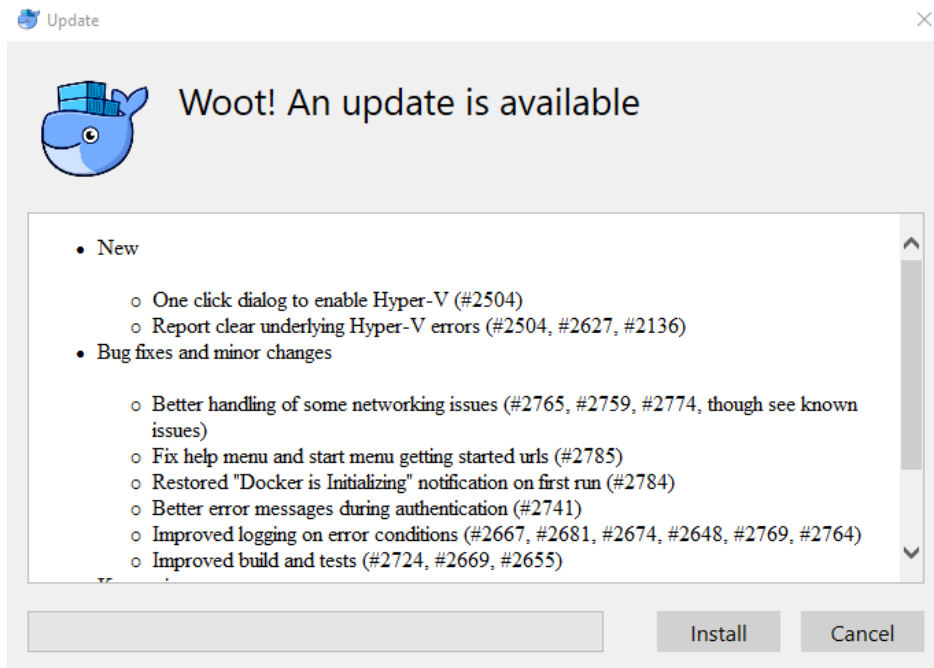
Update

Woot! An update is available

- New
  - One click dialog to enable Hyper-V (#2504)
  - Report clear underlying Hyper-V errors (#2504, #2627, #2136)
- Bug fixes and minor changes
  - Better handling of some networking issues (#2765, #2759, #2774, though see known issues)
  - Fix help menu and start menu getting started urls (#2785)
  - Restored "Docker is Initializing" notification on first run (#2784)
  - Better error messages during authentication (#2741)
  - Improved logging on error conditions (#2667, #2681, #2674, #2648, #2769, #2764)
  - Improved build and tests (#2724, #2669, #2655)
- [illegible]

Install

Cancel